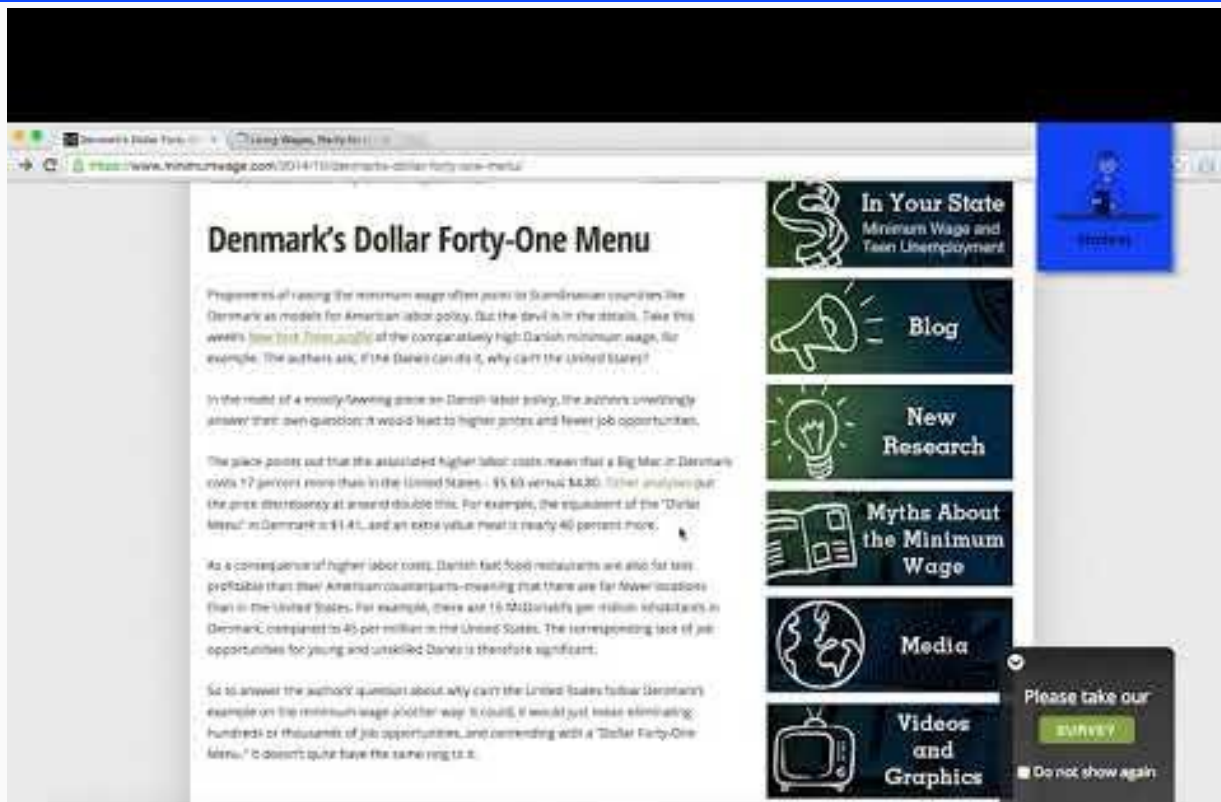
Denmark's Dollar Forty-One Menu

Proponents of raising the minimum wage often point to Scandinavian countries like Denmark as models for American labor policy. But the devil is in the details. Take this week's New York Times profile of the comparatively high Danish minimum wage, for example. The authors ask, if the Danes can do it, why can't the United States?

In the midst of a mostly fawning piece on Danish labor policy, the authors unwittingly answer their own question: It would lead to higher prices and fewer job opportunities.

The piece points out that the associated higher labor costs mean that a Big Mac in Denmark costs 17 percent more than in the United States – $5.60 versus $4.80. Other analyses put the price discrepancy at around double this. For example, the equivalent of the "Dollar Menu" in Denmark is $1.41, and an extra value meal is nearly 40 percent more.

As a consequence of higher labor costs, Danish fast food restaurants are also far less profitable than their American counterparts–meaning that there are far fewer locations than in the United States. For example, there are 15 McDonald's per million inhabitants in Denmark, compared to 45 per million in the United States. The corresponding lack of job opportunities for young and unskilled Danes is therefore significant.

So to answer the authors' question about why can't the United States follow Denmark's example on the minimum wage another way: It could, it would just mean eliminating hundreds of thousands of job opportunities, and contending with a "Dollar Forty-One Menu." It doesn't quite have the same ring to it.

In Your State
Minimum Wage and Teen Unemployment

Blog

New Research

Myths About the Minimum Wage

Media

Videos and Graphics

Please take our
SURVEY
Do not show again

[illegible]